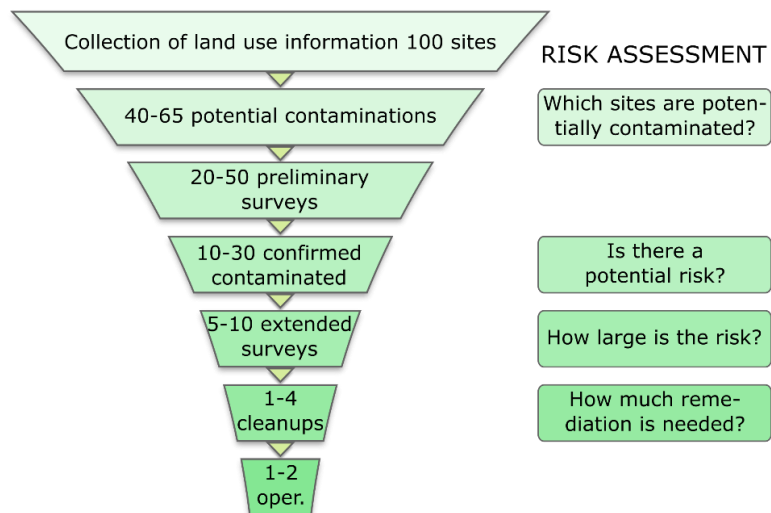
Collection of land use information 100 sites

RISK ASSESSMENT

40-65 potential contaminations

Which sites are potentially contaminated?

20-50 preliminary surveys

10-30 confirmed contaminated

Is there a potential risk?

5-10 extended surveys

How large is the risk?

1-4 cleanups

How much remediation is needed?

1-2 oper.